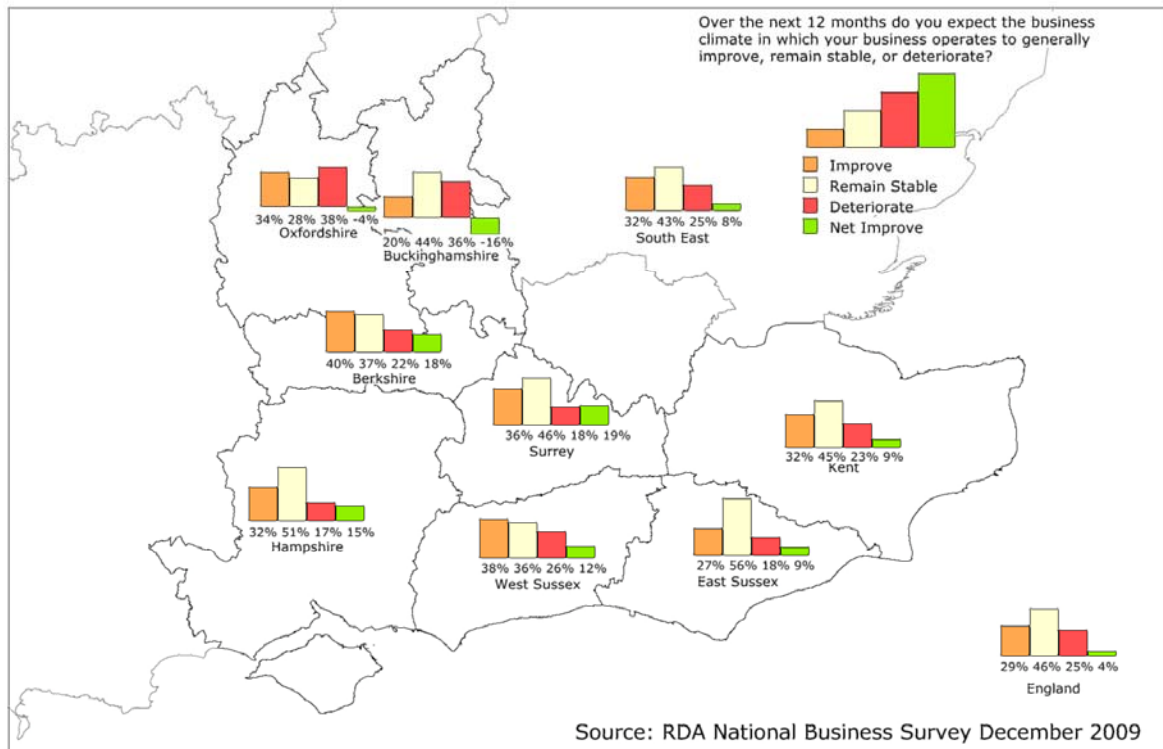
Over the next 12 months do you expect the business climate in which your business operates to generally improve, remain stable, or deteriorate?

Improve
Remain Stable
Deteriorate
Net Improve

34% 28% 38% -4%
Oxfordshire

20% 44% 36% -16%
Buckinghamshire

32% 43% 25% 8%
South East

40% 37% 22% 18%
Berkshire

36% 46% 18% 19%
Surrey

32% 45% 23% 9%
Kent

32% 51% 17% 15%
Hampshire

38% 36% 26% 12%
West Sussex

27% 56% 18% 9%
East Sussex

29% 46% 25% 4%
England

Source: RDA National Business Survey December 2009